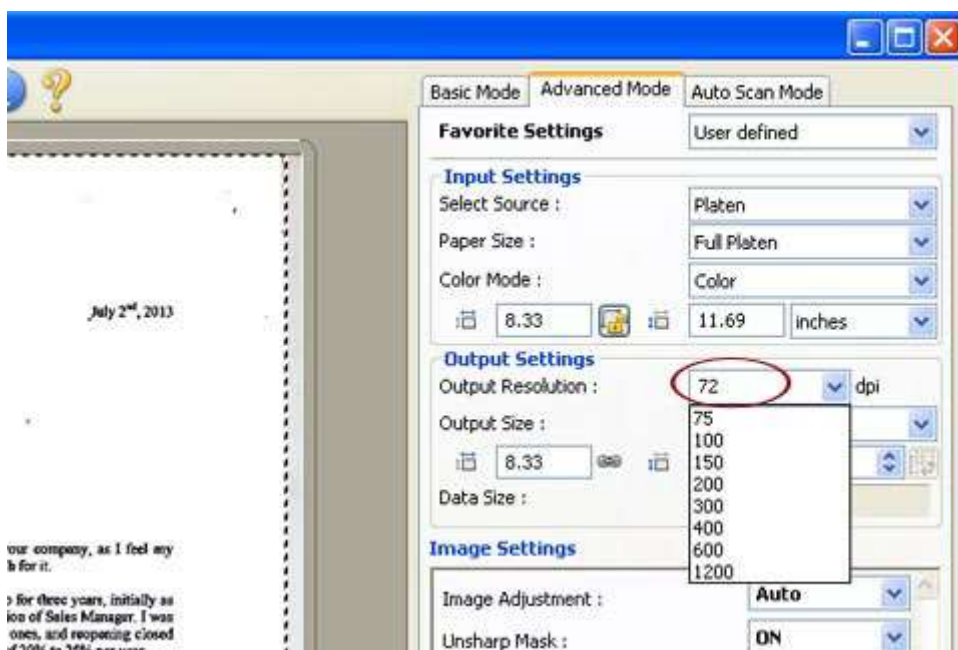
July $2^{nd}$, 2013

our company, as I feel my
h for it.

for three years, initially as
ion of Sales Manager. I was
ones, and reopening closed
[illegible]

Basic Mode | Advanced Mode | Auto Scan Mode

Favorite Settings
User defined

Input Settings
Select Source :
Platen
Paper Size :
Full Platen
Color Mode :
Color
8.33
11.69
inches

Output Settings
Output Resolution :
72
dpi
Output Size :
8.33
Data Size :
75
100
150
200
300
400
600
1200

Image Settings
Image Adjustment :
Auto
Unsharp Mask :
ON